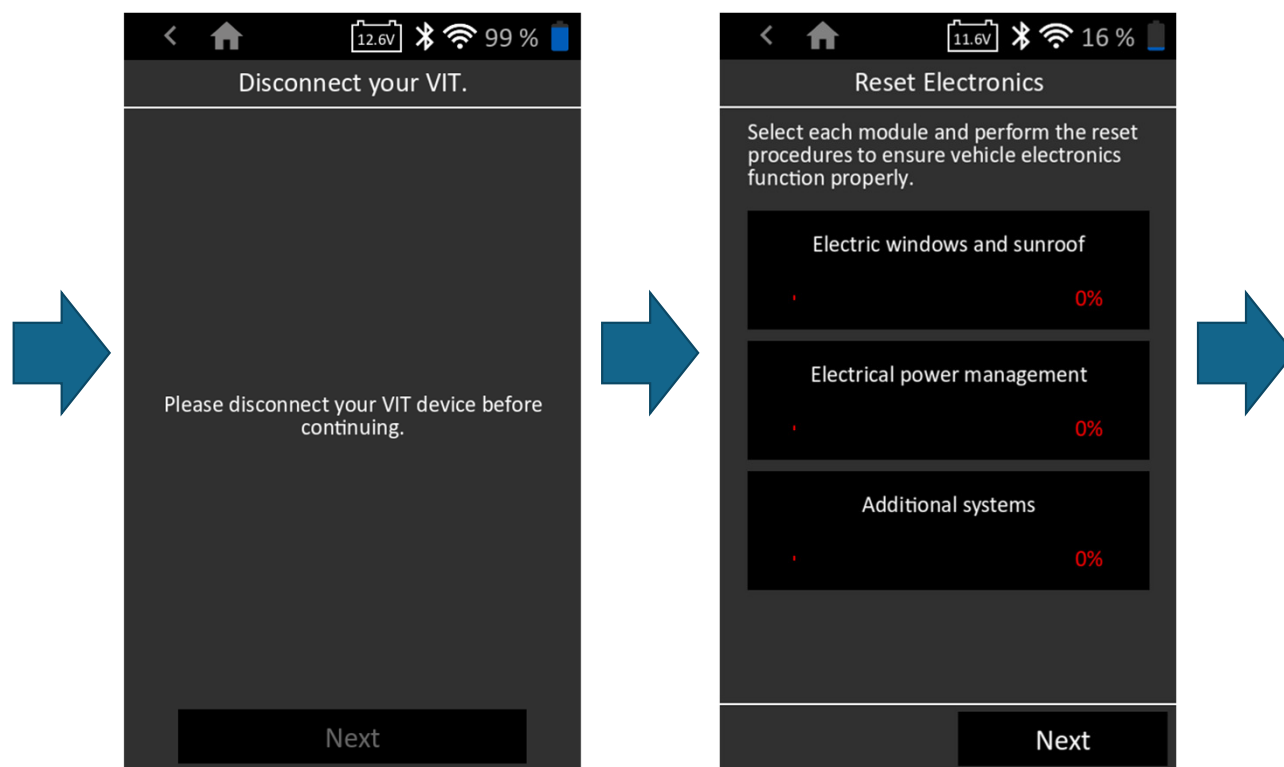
12.6V 99 %

Disconnect your VIT.

Please disconnect your VIT device before continuing.

Next

11.6V 16 %

Reset Electronics

Select each module and perform the reset procedures to ensure vehicle electronics function properly.

Electric windows and sunroof

0%

Electrical power management

0%

Additional systems

0%

Next